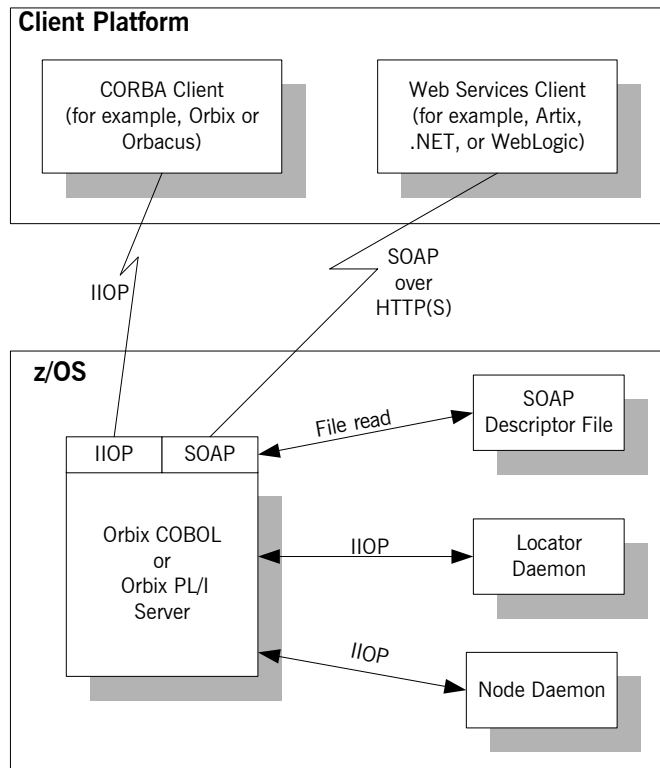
Client Platform

CORBA Client (for example, Orbix or Orbacus)

Web Services Client (for example, Artix, .NET, or WebLogic)

IIOP

SOAP over HTTP(S)

z/OS

IIOP

SOAP

File read

SOAP Descriptor File

Orbix COBOL or Orbix PL/I Server

IIOP

Locator Daemon

IIOP

Node Daemon